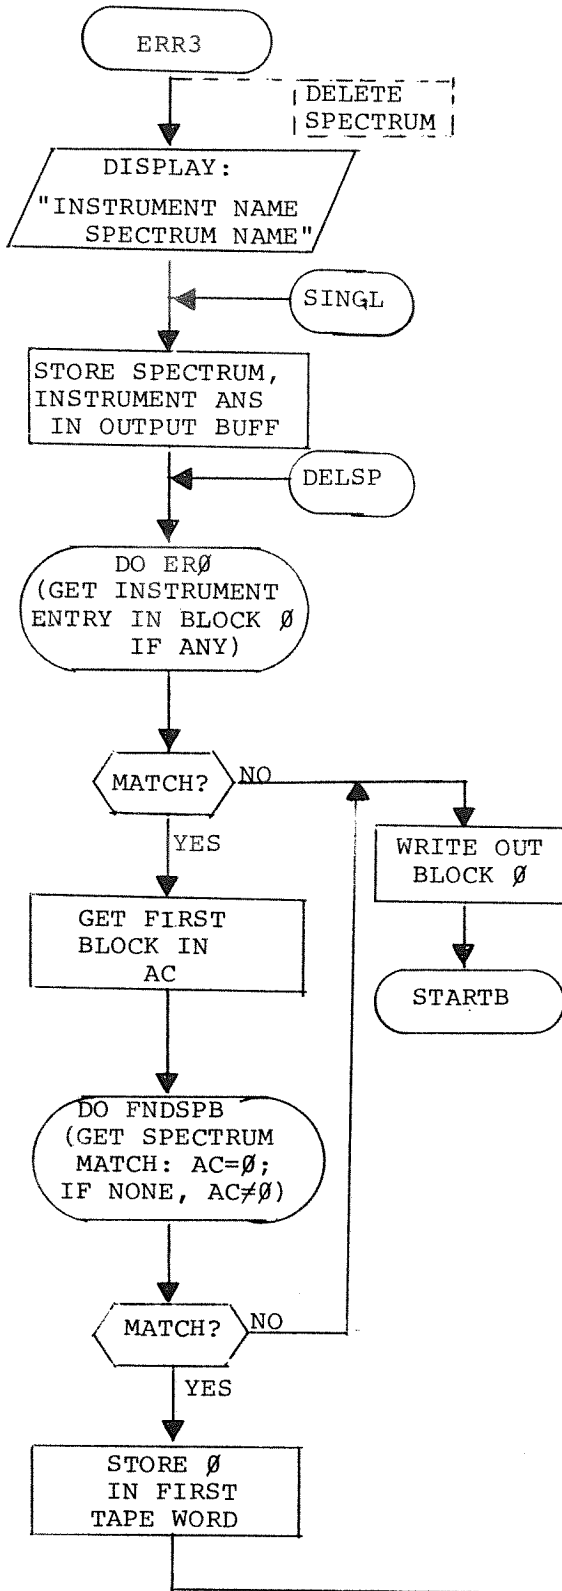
ERR3

DELETE SPECTRUM

DISPLAY: "INSTRUMENT NAME SPECTRUM NAME"

SINGL

STORE SPECTRUM, INSTRUMENT ANS IN OUTPUT BUFF

DELSP

DO ERØ (GET INSTRUMENT ENTRY IN BLOCK Ø IF ANY)

MATCH?

NO

YES

WRITE OUT BLOCK Ø

STARTB

GET FIRST BLOCK IN AC

DO FNDSPB (GET SPECTRUM MATCH: AC=Ø; IF NONE, AC≠Ø)

MATCH?

NO

YES

STORE Ø IN FIRST TAPE WORD